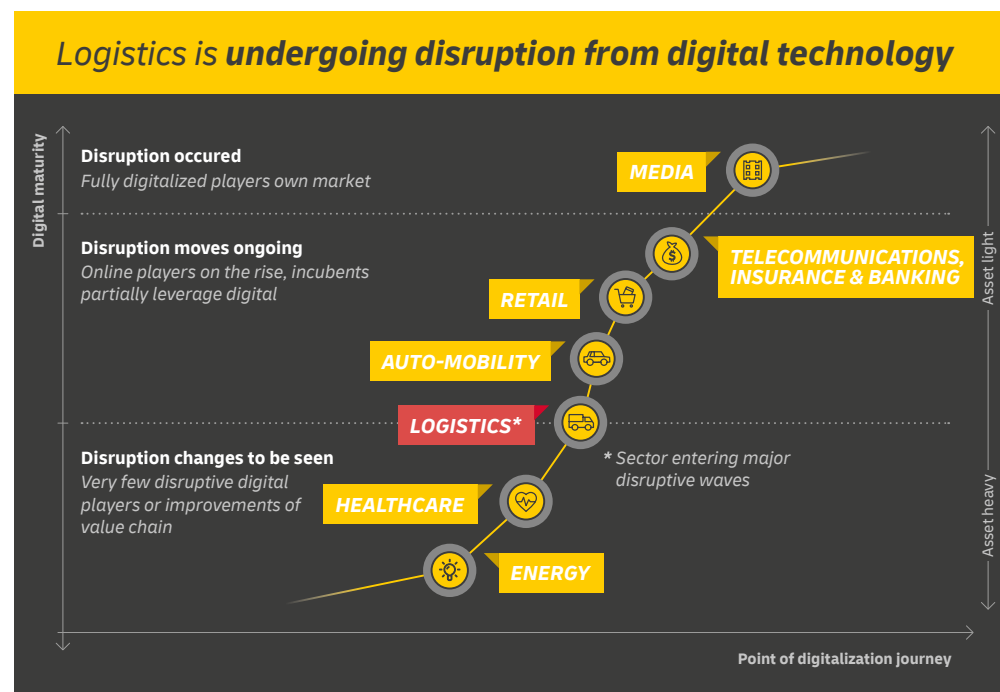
Logistics is **undergoing disruption from digital technology**

Digital maturity

Disruption occured
Fully digitalized players own market

Disruption moves ongoing
Online players on the rise, incubents partially leverage digital

Disruption changes to be seen
Very few disruptive digital players or improvements of value chain

MEDIA

TELECOMMUNICATIONS, INSURANCE & BANKING

RETAIL

AUTO-MOBILITY

LOGISTICS*

* Sector entering major disruptive waves

HEALTHCARE

ENERGY

Asset light

Asset heavy

Point of digitalization journey